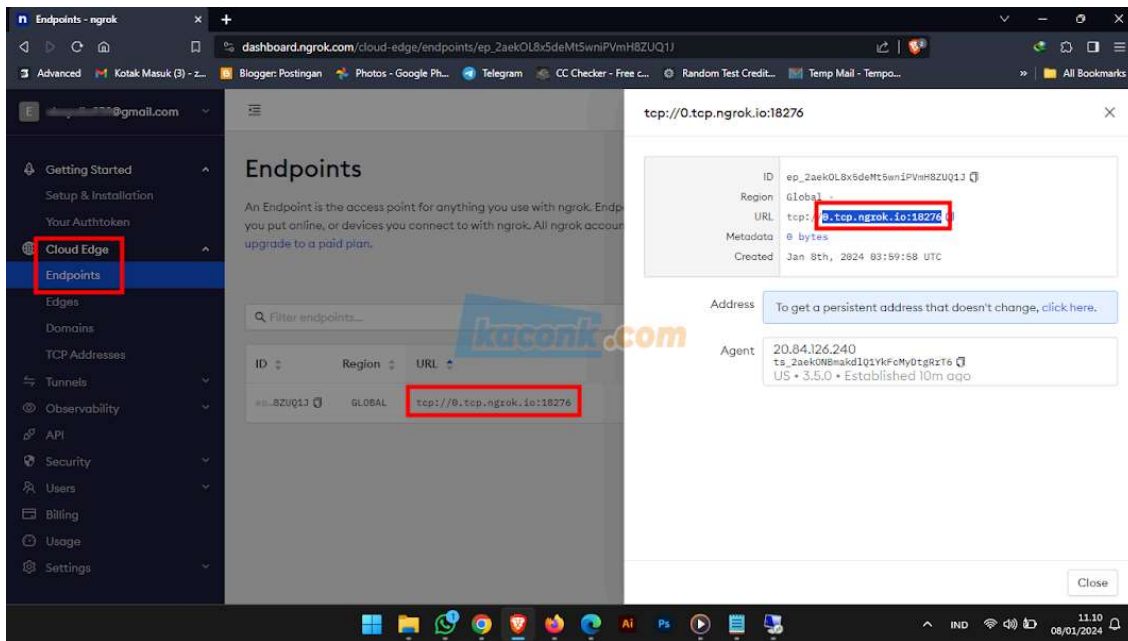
Endpoints - ngrok

dashboard.ngrok.com/cloud-edge/endpoints/ep_2aekOL8x5deMt5wniPVmH8ZUQ1J

Advanced | Kotak Masuk (3) - z... | Blogger: Postingan | Photos - Google Ph... | Telegram | CC Checker - Free c... | Random Test Credit... | Temp Mail - Tempo... | All Bookmarks

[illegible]@gmail.com

Getting Started
Setup & Installation
Your Authtoken
Cloud Edge
Endpoints
Edges
Domains
TCP Addresses
Tunnels
Observability
API
Security
Users
Billing
Usage
Settings

Endpoints

An Endpoint is the access point for anything you use with ngrok. Endp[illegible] you put online, or devices you connect to with ngrok. All ngrok accou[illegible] upgrade to a paid plan.

Filter endpoints...

| ID | Region | URL |
|---|---|---|
| ep...8ZUQ1J | GLOBAL | tcp://0.tcp.ngrok.io:18276 |

kaconk.com

tcp://0.tcp.ngrok.io:18276

ID ep_2aekOL8x5deMt5wniPVmH8ZUQ1J
Region Global
URL tcp://0.tcp.ngrok.io:18276
Metadata 0 bytes
Created Jan 8th, 2024 03:59:58 UTC

Address To get a persistent address that doesn't change, click here.

Agent 20.84.126.240
ts_2aekONBmakdlQ1YkFcMyDtgRrT6
US • 3.5.0 • Established 10m ago

Close

IND 11.10 08/01/2024